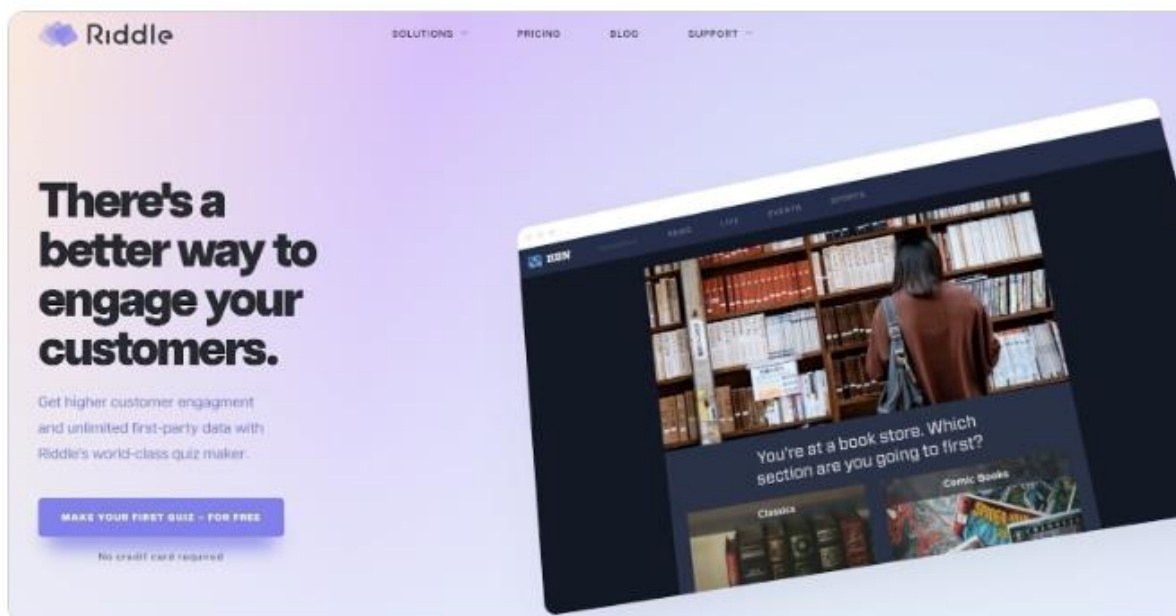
Riddle

SOLUTIONS PRICING BLOG SUPPORT

There's a better way to engage your customers.

Get higher customer engagment and unlimited first-party data with Riddle's world-class quiz maker.

MAKE YOUR FIRST QUIZ – FOR FREE

No credit card required

RBN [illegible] NEWS LIFE EVENTS SPORTS

You're at a book store. Which section are you going to first?

Classics

Comic Books